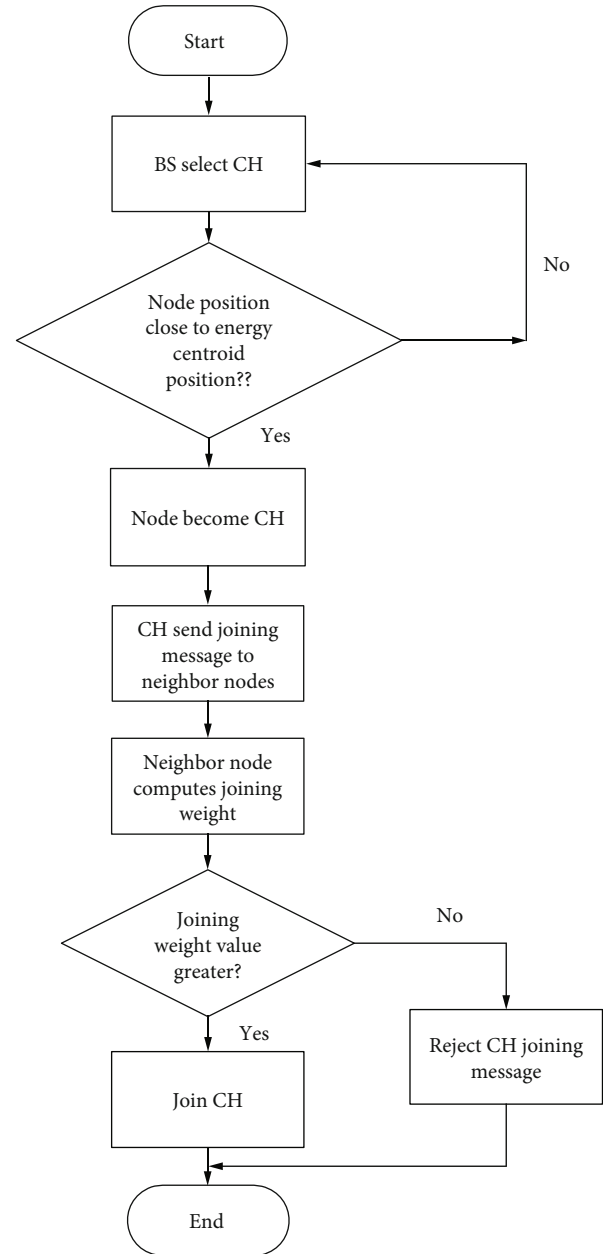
Start

BS select CH

No

Node position close to energy centroid position??

Yes

Node become CH

CH send joining message to neighbor nodes

Neighbor node computes joining weight

Joining weight value greater?

No

Yes

Reject CH joining message

Join CH

End